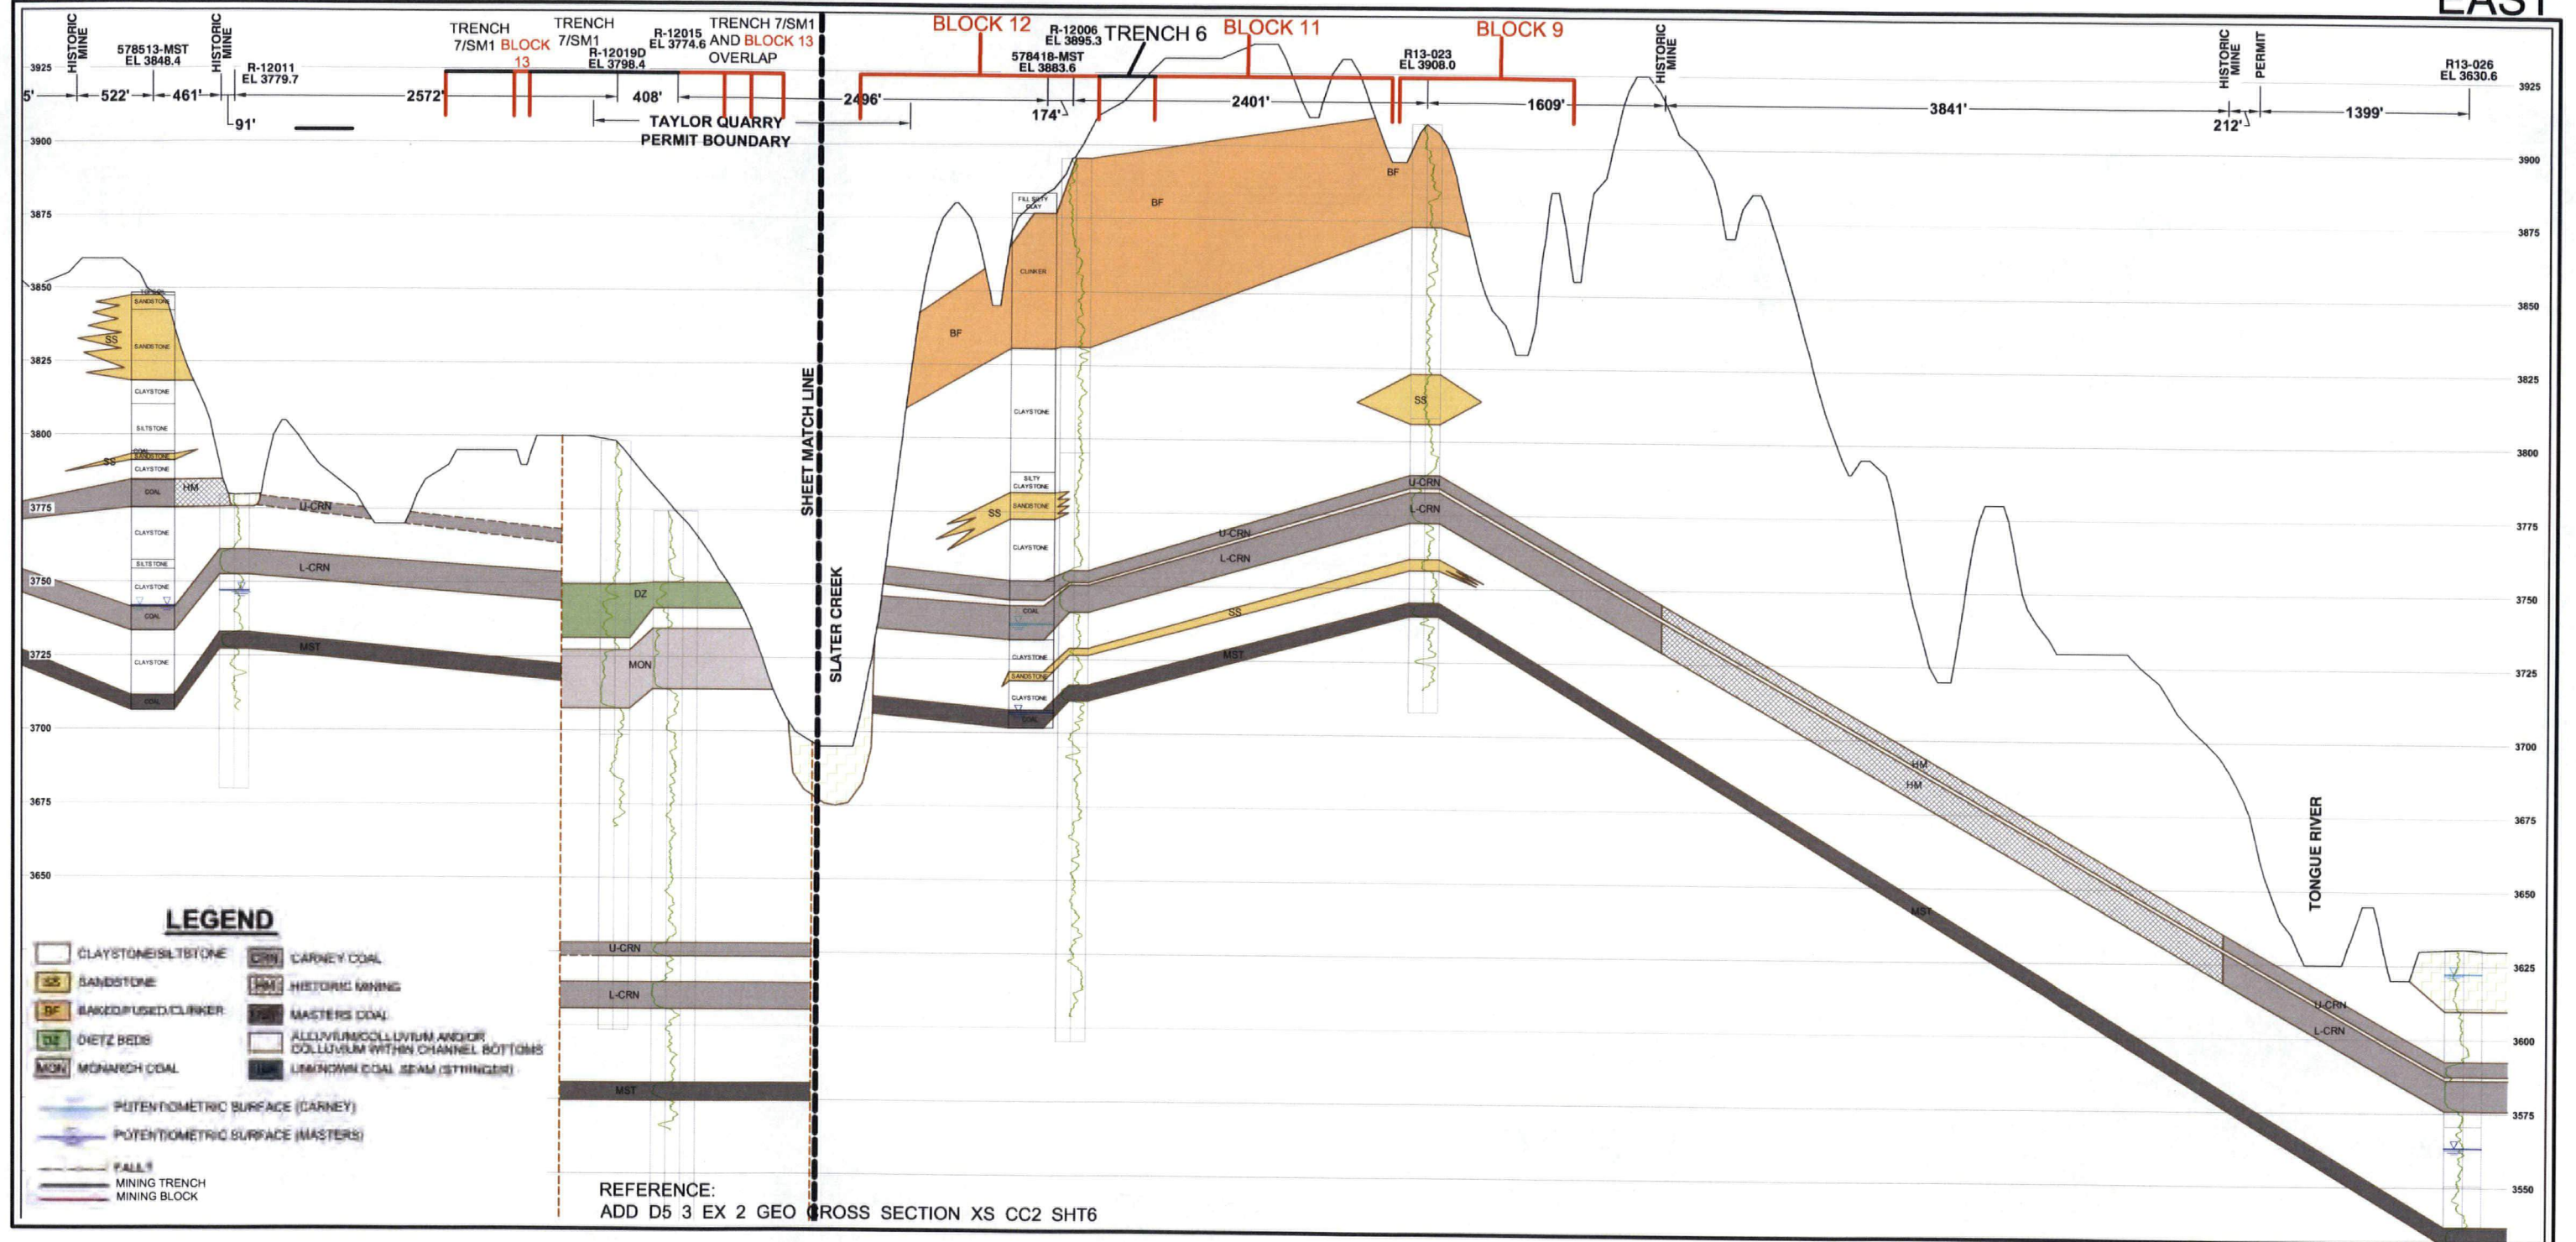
EAST

HISTORIC MINE
578513-MST
EL 3848.4
HISTORIC MINE
R-12011
EL 3779.7
TRENCH 7/SM1
BLOCK 13
TRENCH 7/SM1
R-12019D
EL 3798.4
R-12015
EL 3774.6
TRENCH 7/SM1 AND BLOCK 13 OVERLAP
BLOCK 12
R-12006
EL 3895.3
TRENCH 6
578418-MST
EL 3883.6
BLOCK 11
R13-023
EL 3908.0
BLOCK 9
HISTORIC MINE
HISTORIC MINE
PERMIT
R13-026
EL 3630.6

5' 522' 461' 91' 2572' 408' 2496' 174' 2401' 1609' 3841' 212' 1399'

TAYLOR QUARRY
PERMIT BOUNDARY

3925 3900 3875 3850 3825 3800 3775 3750 3725 3700 3675 3650
3925 3900 3875 3850 3825 3800 3775 3750 3725 3700 3675 3650 3625 3600 3575 3550

SS
SANDSTONE
SANDSTONE
CLAYSTONE
SILTSTONE
COAL
SANDSTONE
CLAYSTONE
COAL
HM
CLAYSTONE
SILTSTONE
CLAYSTONE
COAL
CLAYSTONE
COAL
SS
U-CRN
L-CRN
MST
DZ
MON
SHEET MATCH LINE
SLATER CREEK
BF
BF
FILL SILTY CLAY
CLINKER
BF
CLAYSTONE
SILTY CLAYSTONE
SANDSTONE
SS
CLAYSTONE
COAL
CLAYSTONE
SANDSTONE
CLAYSTONE
COAL
SS
U-CRN
L-CRN
U-CRN
L-CRN
SS
MST
HM
HM
MST
TONGUE RIVER
U-CRN
L-CRN
U-CRN
L-CRN
MST

LEGEND
CLAYSTONE/SILTSTONE
SS SANDSTONE
BF BAKED/FUSED/CLINKER
DZ DIETZ BEDS
MON MONARCH COAL
CRN CARNEY COAL
HM HISTORIC MINING
MST MASTERS COAL
ALLUVIUM/COLLUVIUM AND/OR COLLUVIUM WITHIN CHANNEL BOTTOMS
UNK UNKNOWN COAL SEAM (STRINGER)
POTENTIOMETRIC SURFACE (CARNEY)
POTENTIOMETRIC SURFACE (MASTERS)
FAULT
MINING TRENCH
MINING BLOCK

REFERENCE:
ADD D5 3 EX 2 GEO CROSS SECTION XS CC2 SHT6